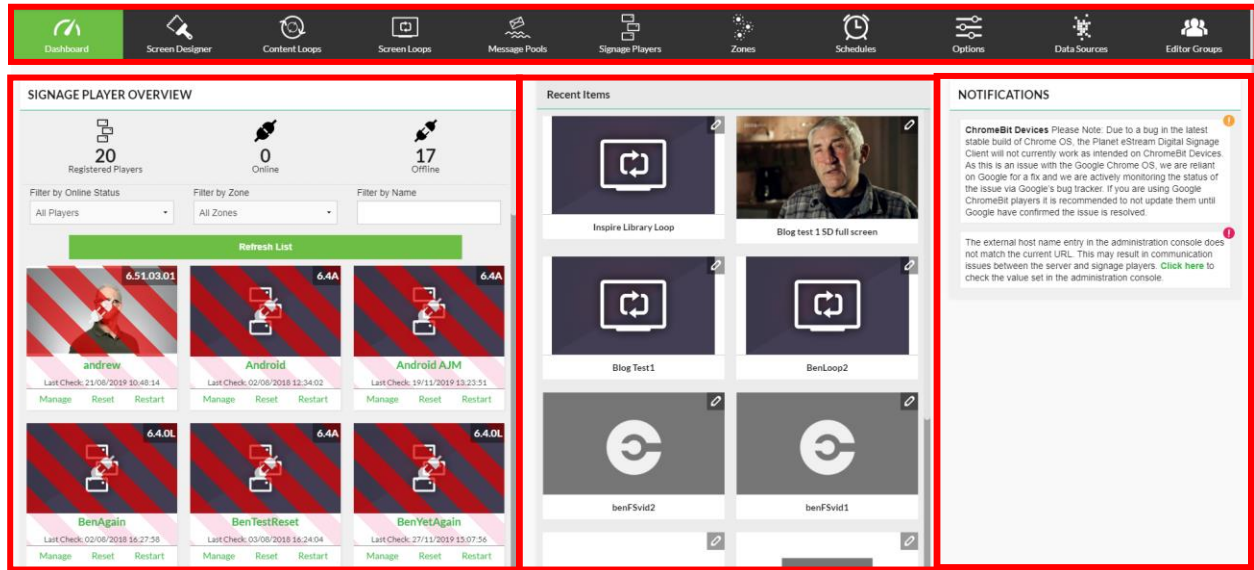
Dashboard
Screen Designer
Content Loops
Screen Loops
Message Pools
Signage Players
Zones
Schedules
Options
Data Sources
Editor Groups

SIGNAGE PLAYER OVERVIEW

20
Registered Players

0
Online

17
Offline

Filter by Online Status
All Players

Filter by Zone
All Zones

Filter by Name

Refresh List

6.51.03.01
andrew
Last Check: 21/08/2019 10:48:14
Manage Reset Restart

6.4A
Android
Last Check: 02/08/2018 12:34:02
Manage Reset Restart

6.4A
Android AJM
Last Check: 19/11/2019 13:23:51
Manage Reset Restart

6.4.0L
BenAgain
Last Check: 02/08/2018 16:27:58
Manage Reset Restart

6.4A
BenTestReset
Last Check: 03/08/2018 16:24:04
Manage Reset Restart

6.4.0L
BenYetAgain
Last Check: 27/11/2019 15:07:56
Manage Reset Restart

Recent Items

Inspire Library Loop

Blog test 1 SD full screen

Blog Test1

BenLoop2

benFSvid2

benFSvid1

NOTIFICATIONS

ChromeBit Devices Please Note: Due to a bug in the latest stable build of Chrome OS, the Planet eStream Digital Signage Client will not currently work as intended on ChromeBit Devices. As this is an issue with the Google Chrome OS, we are reliant on Google for a fix and we are actively monitoring the status of the issue via Google's bug tracker. If you are using Google ChromeBit players it is recommended to not update them until Google have confirmed the issue is resolved.

The external host name entry in the administration console does not match the current URL. This may result in communication issues between the server and signage players. Click here to check the value set in the administration console.